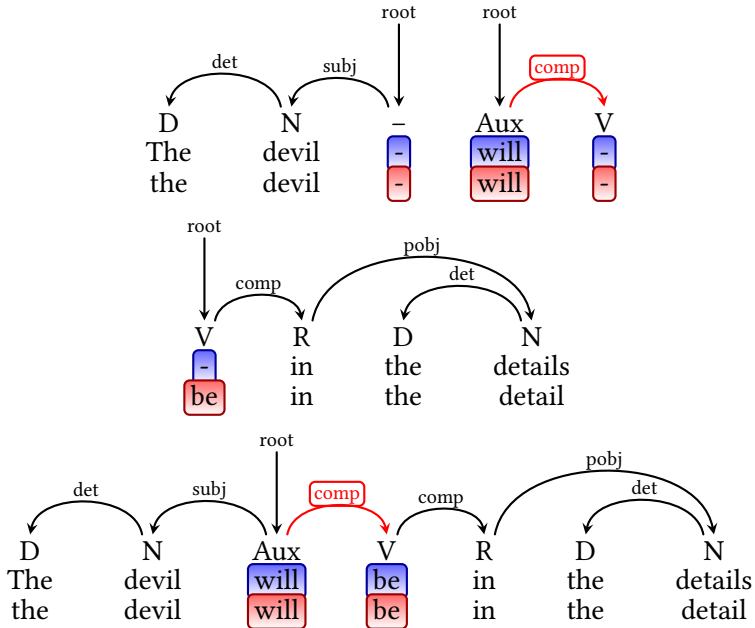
root root
det subj comp
D N – Aux V
The devil - will -
the devil - will -

root
pobj
comp det
V R D N
- in the details
be in the detail

root
det subj comp comp pobj
det
D N Aux V R D N
The devil will be in the details
the devil will be in the detail